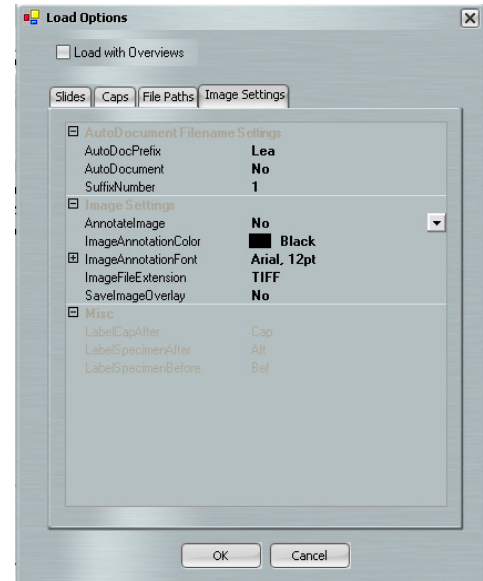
Load Options

Load with Overviews

Slides | Caps | File Paths | Image Settings

AutoDocument Filename Settings

| | |
|---|---|
| AutoDocPrefix | Lea |
| AutoDocument | No |
| SuffixNumber | 1 |

Image Settings

| | |
|---|---|
| AnnotateImage | No |
| ImageAnnotationColor | Black |
| ImageAnnotationFont | Arial, 12pt |
| ImageFileExtension | TIFF |
| SaveImageOverlay | No |

Misc

| | |
|---|---|
| LabelCapAfter | Cap |
| LabelSpecimenAfter | Aft |
| LabelSpecimenBefore | Bef |

OK Cancel